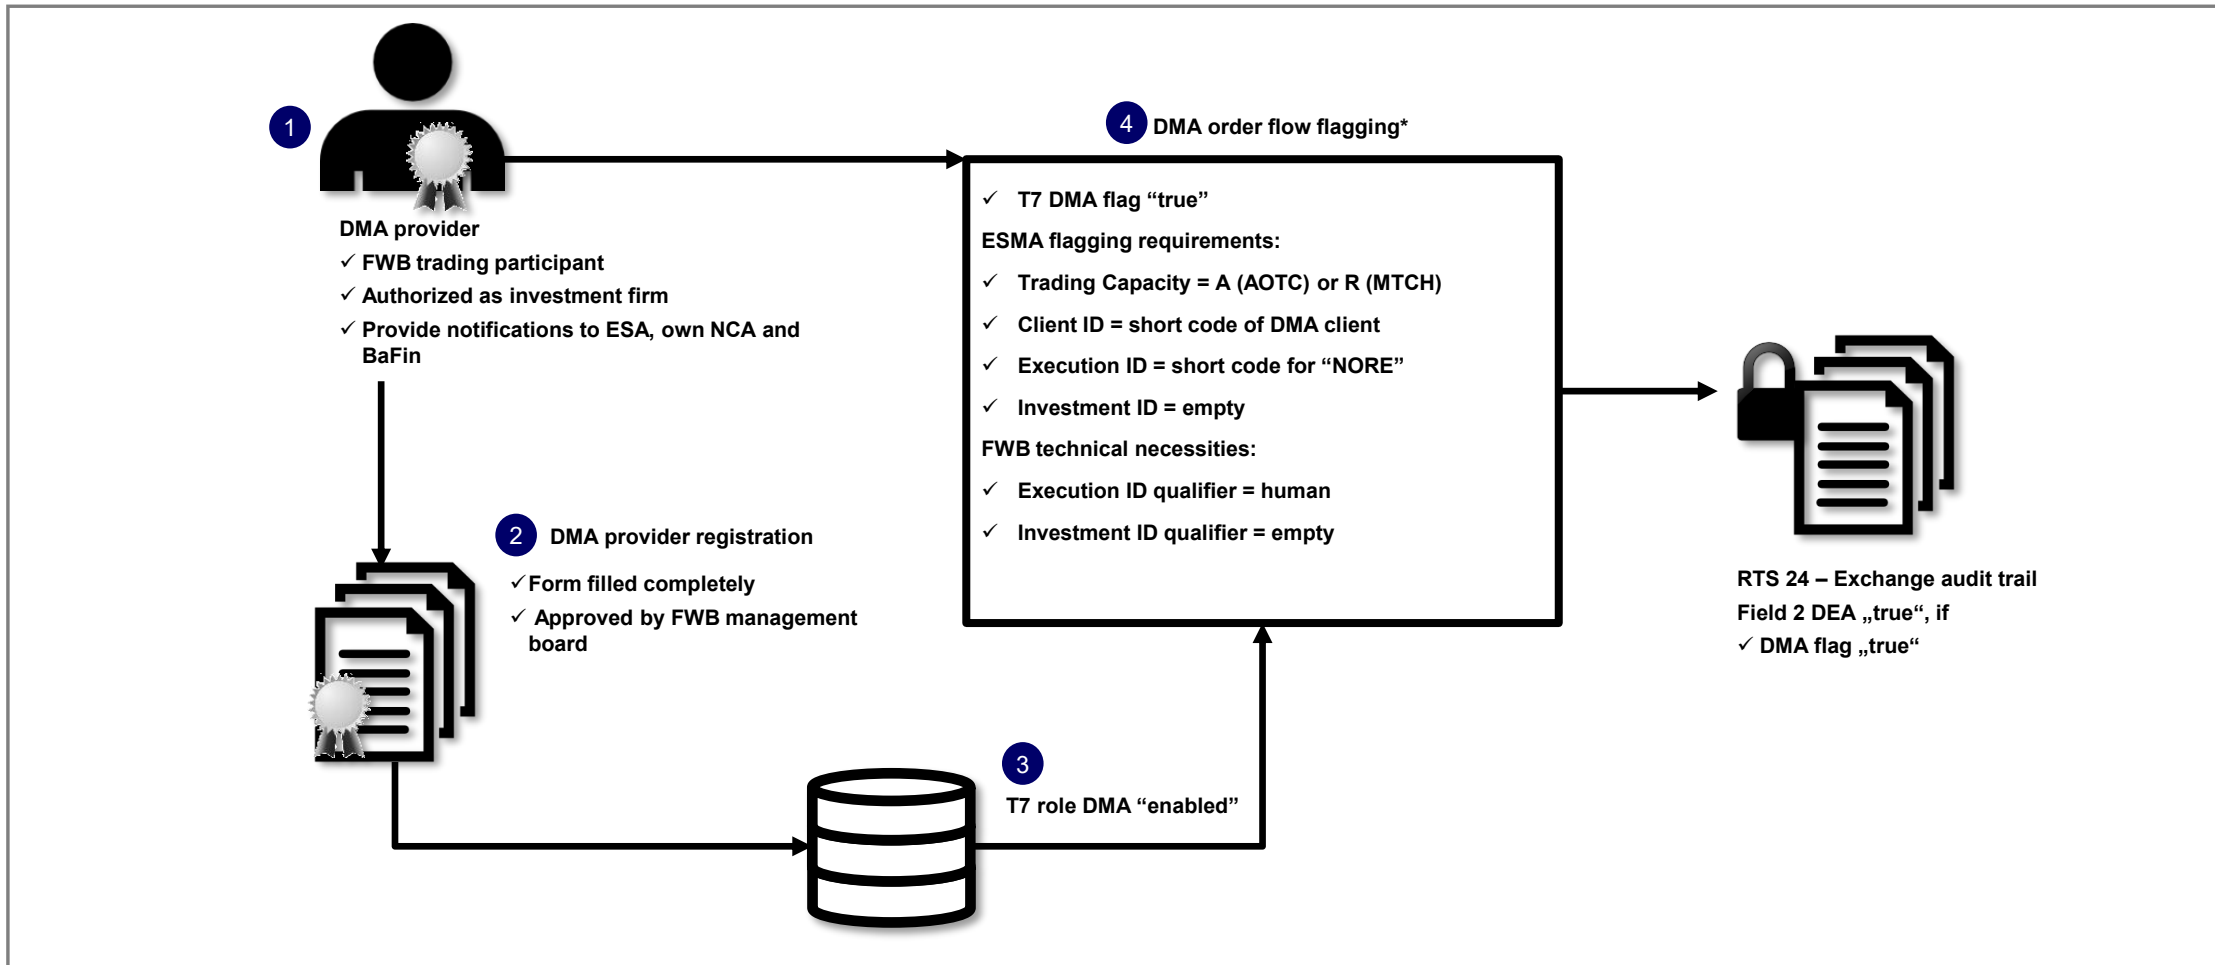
1

DMA provider

✓ FWB trading participant

✓ Authorized as investment firm

✓ Provide notifications to ESA, own NCA and BaFin

4 DMA order flow flagging*

✓ T7 DMA flag “true”

ESMA flagging requirements:

✓ Trading Capacity = A (AOTC) or R (MTCH)

✓ Client ID = short code of DMA client

✓ Execution ID = short code for “NORE”

✓ Investment ID = empty

FWB technical necessities:

✓ Execution ID qualifier = human

✓ Investment ID qualifier = empty

2 DMA provider registration

✓Form filled completely

✓ Approved by FWB management board

RTS 24 – Exchange audit trail

Field 2 DEA „true“, if

✓ DMA flag „true“

3

T7 role DMA “enabled”